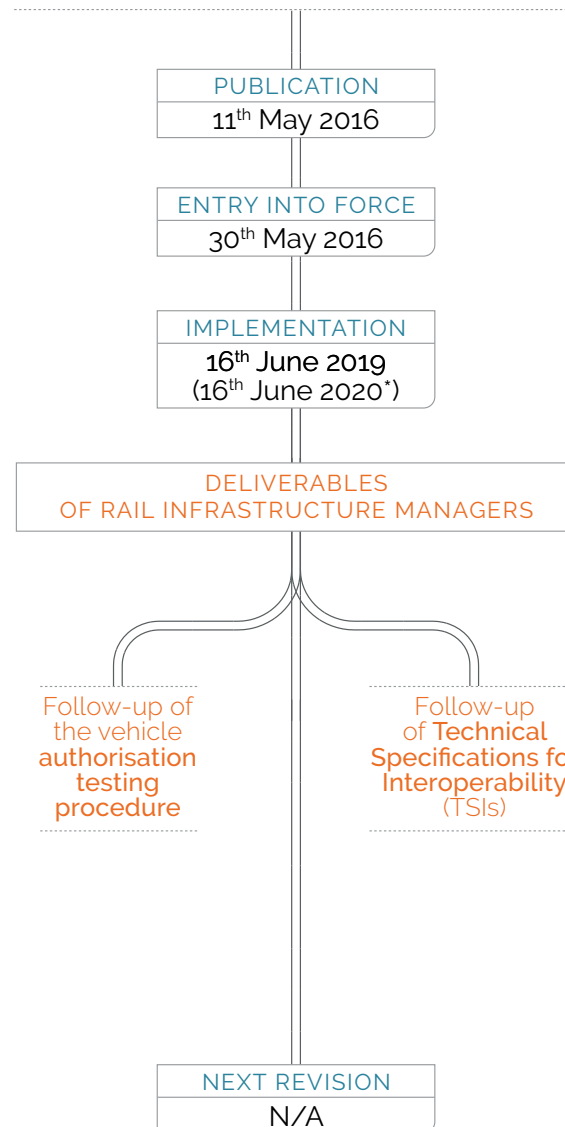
PUBLICATION
11$^{th}$ May 2016

ENTRY INTO FORCE
30$^{th}$ May 2016

IMPLEMENTATION
16$^{th}$ June 2019
(16$^{th}$ June 2020*)

DELIVERABLES
OF RAIL INFRASTRUCTURE MANAGERS

Follow-up of the vehicle authorisation testing procedure

Follow-up of Technical Specifications fo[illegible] Interoperability (TSIs)

NEXT REVISION
N/A